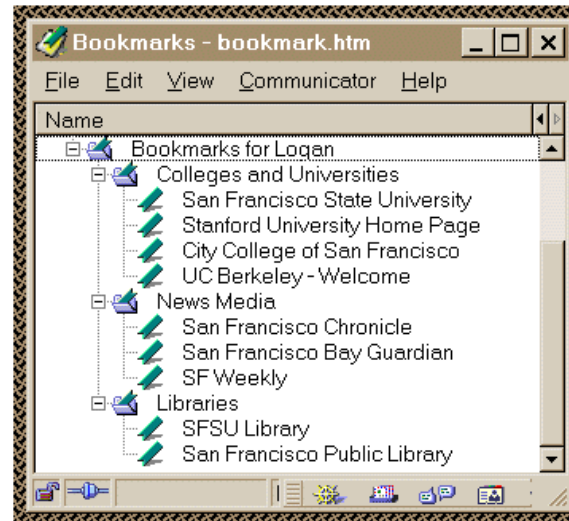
Bookmarks - bookmark.htm

File Edit View Communicator Help

Name

Bookmarks for Logan
Colleges and Universities
San Francisco State University
Stanford University Home Page
City College of San Francisco
UC Berkeley - Welcome
News Media
San Francisco Chronicle
San Francisco Bay Guardian
SF Weekly
Libraries
SFSU Library
San Francisco Public Library